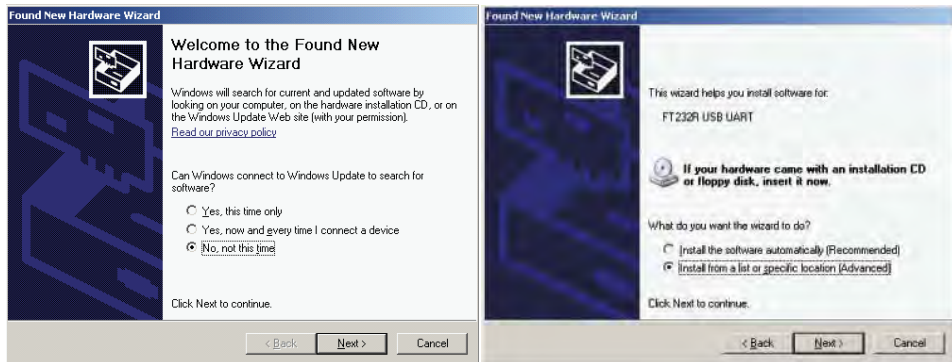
Found New Hardware Wizard

Welcome to the Found New Hardware Wizard

Windows will search for current and updated software by looking on your computer, on the hardware installation CD, or on the Windows Update Web site (with your permission).

Read our privacy policy

Can Windows connect to Windows Update to search for software?

Yes, this time only

Yes, now and every time I connect a device

No, not this time

Click Next to continue.

< Back Next > Cancel

Found New Hardware Wizard

This wizard helps you install software for:

FT232R USB UART

If your hardware came with an installation CD or floppy disk, insert it now.

What do you want the wizard to do?

Install the software automatically (Recommended)

Install from a list or specific location (Advanced)

Click Next to continue.

< Back Next > Cancel